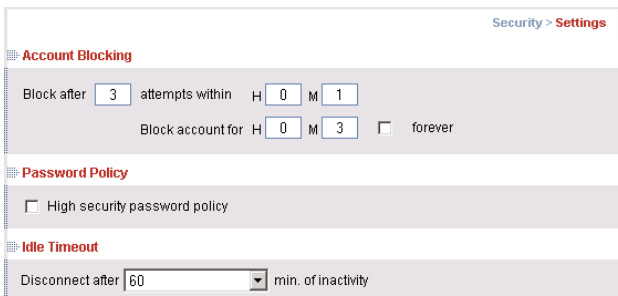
Security > Settings

Account Blocking

Block after 3 attempts within H 0 M 1

Block account for H 0 M 3 forever

Password Policy

High security password policy

Idle Timeout

Disconnect after 60 min. of inactivity